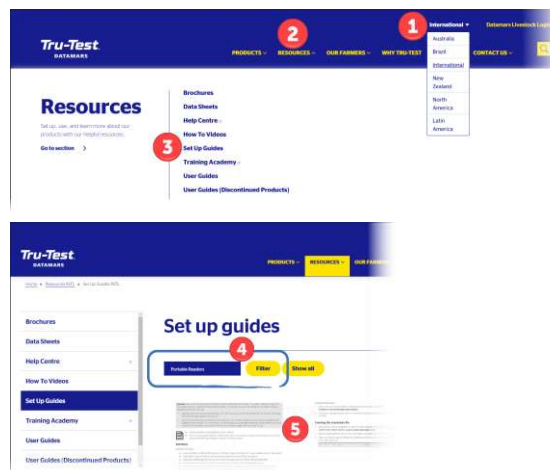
Tru-Test
DATAMARS

PRODUCTS
2
RESOURCES
OUR FARMERS
WHY TRU-TEST
1
International
Datamars Livestock Login
CONTACT US

Australia
Brazil
International
New Zealand
North America
Latin America

Resources

Set up, use, and learn more about our products with our helpful resources.

Go to section

Brochures
Data Sheets
Help Centre
How To Videos
3
Set Up Guides
Training Academy
User Guides
User Guides (Discontinued Products)

Tru-Test
DATAMARS

PRODUCTS
RESOURCES
OUR FARMERS

Home » Resources » Set Up Guides

Brochures
Data Sheets
Help Centre
How To Videos
Set Up Guides
Training Academy
User Guides
User Guides (Discontinued Products)

Set up guides

4
Portable Readers
Filter
Show all

5